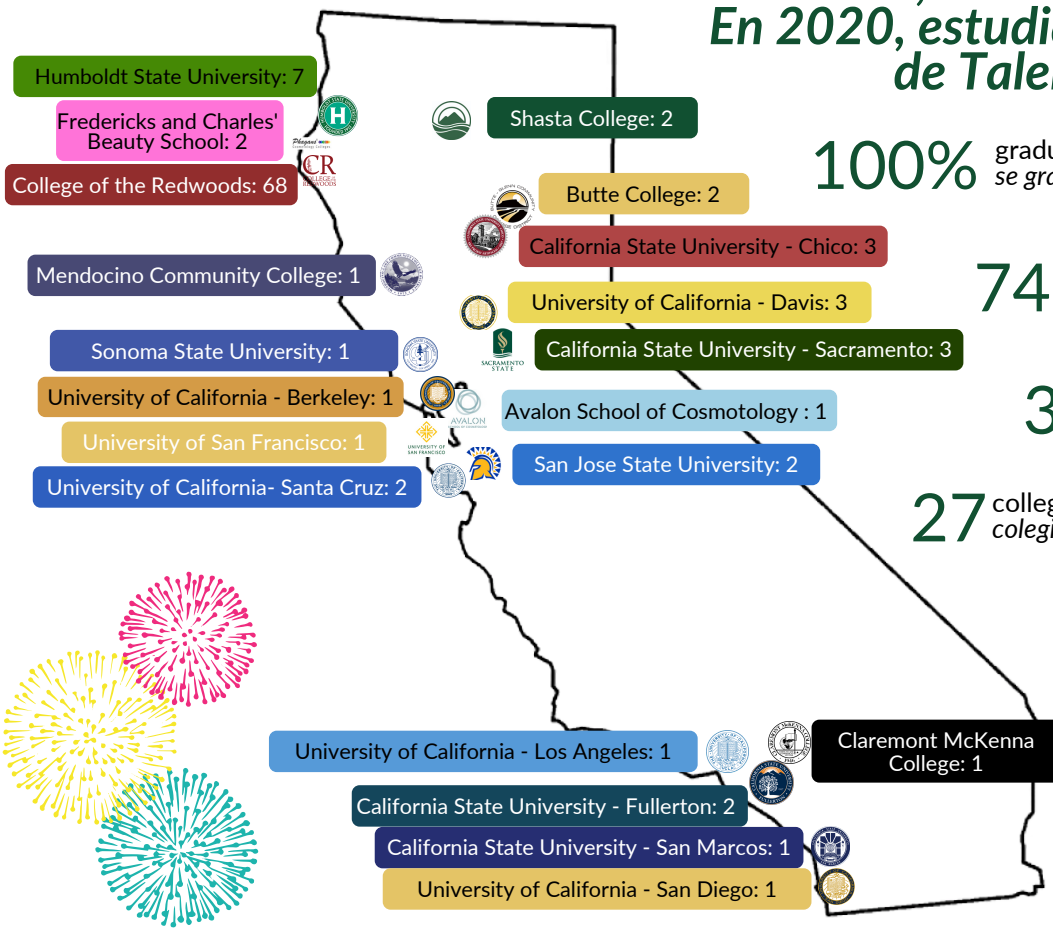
En 2020, estudi
de Talen

Humboldt State University: 7

Fredericks and Charles' Beauty School: 2

College of the Redwoods: 68

Shasta College: 2

100% gradu
se gra

Butte College: 2

California State University - Chico: 3

Mendocino Community College: 1

74

University of California - Davis: 3

Sonoma State University: 1

California State University - Sacramento: 3

SACRAMENTO STATE

University of California - Berkeley: 1

AVALON

Avalon School of Cosmotology : 1

3

University of San Francisco: 1

UNIVERSITY OF SAN FRANCISCO

San Jose State University: 2

University of California- Santa Cruz: 2

27 colleg
colegi

University of California - Los Angeles: 1

Claremont McKenna College: 1

California State University - Fullerton: 2

California State University - San Marcos: 1

University of California - San Diego: 1